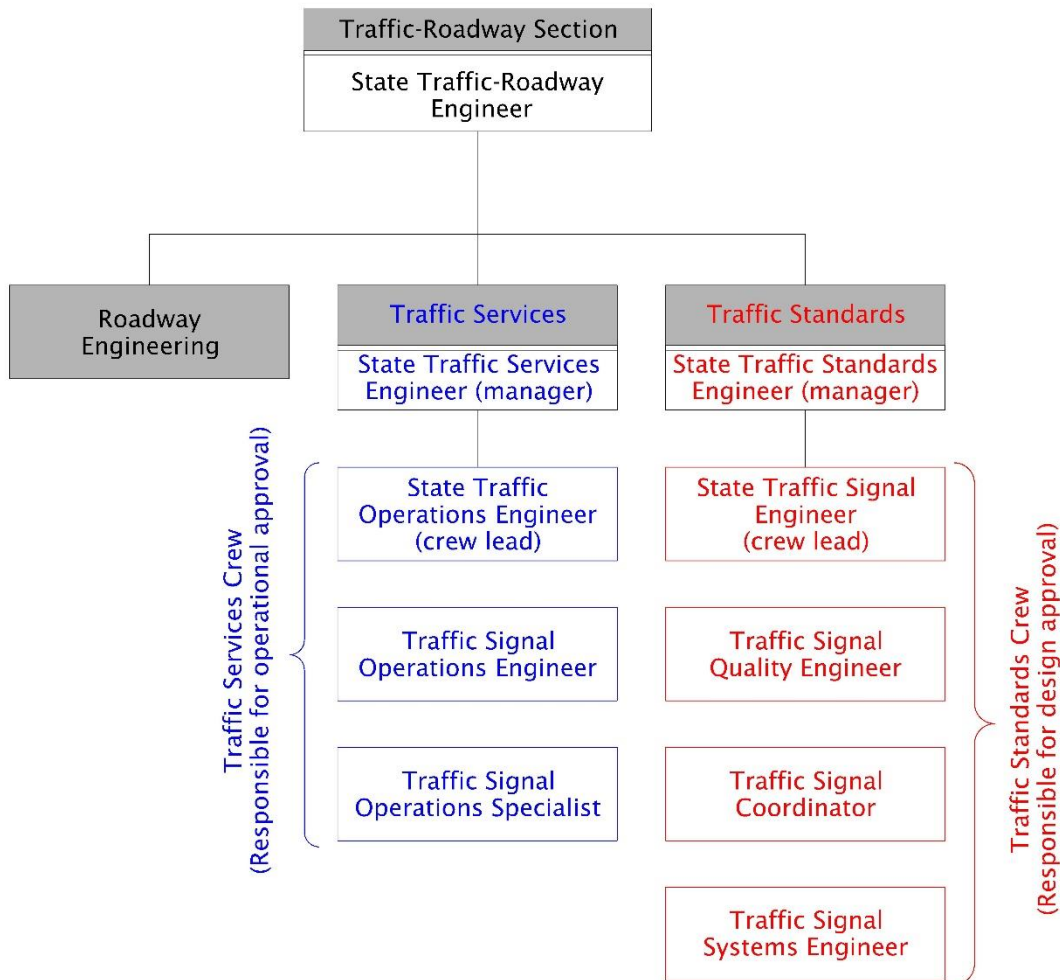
Traffic-Roadway Section

State Traffic-Roadway Engineer

Roadway Engineering

Traffic Services

State Traffic Services Engineer (manager)

Traffic Standards

State Traffic Standards Engineer (manager)

Traffic Services Crew (Responsible for operational approval)

State Traffic Operations Engineer (crew lead)

Traffic Signal Operations Engineer

Traffic Signal Operations Specialist

State Traffic Signal Engineer (crew lead)

Traffic Signal Quality Engineer

Traffic Signal Coordinator

Traffic Signal Systems Engineer

Traffic Standards Crew (Responsible for design approval)